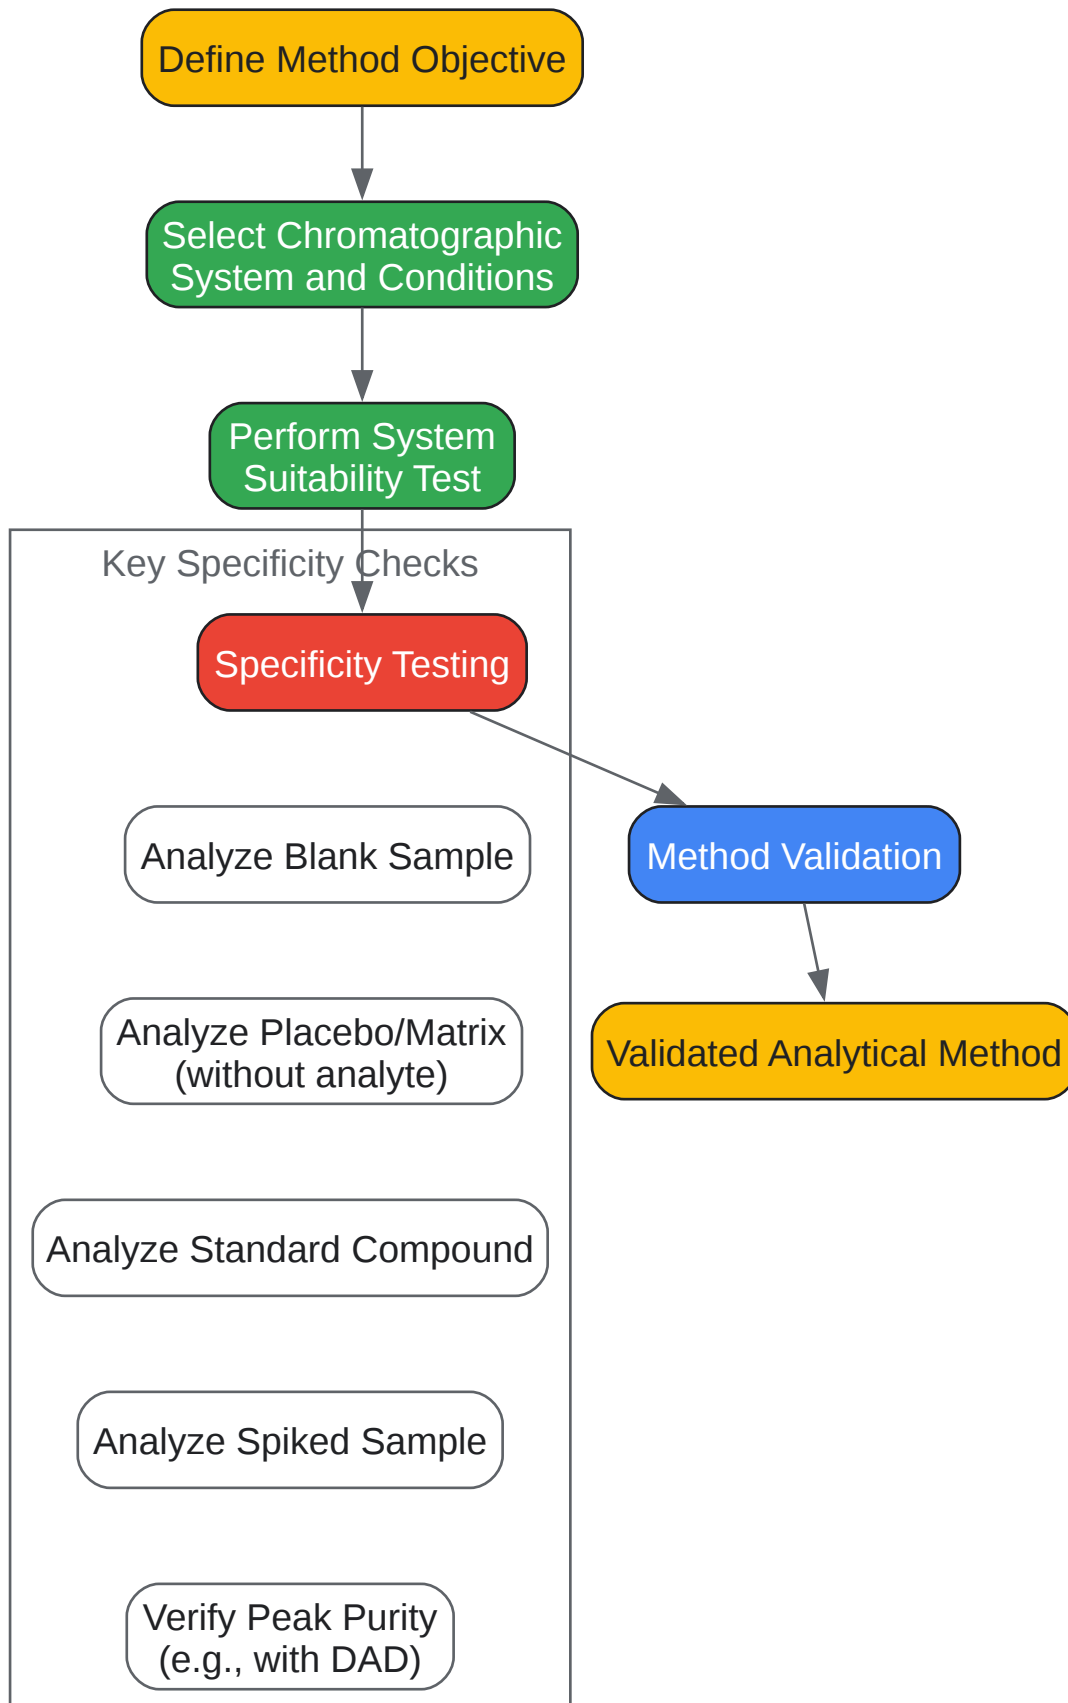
Define Method Objective

Select Chromatographic System and Conditions

Perform System Suitability Test

Key Specificity Checks

Specificity Testing

Analyze Blank Sample

Analyze Placebo/Matrix (without analyte)

Analyze Standard Compound

Analyze Spiked Sample

Verify Peak Purity (e.g., with DAD)

Method Validation

Validated Analytical Method